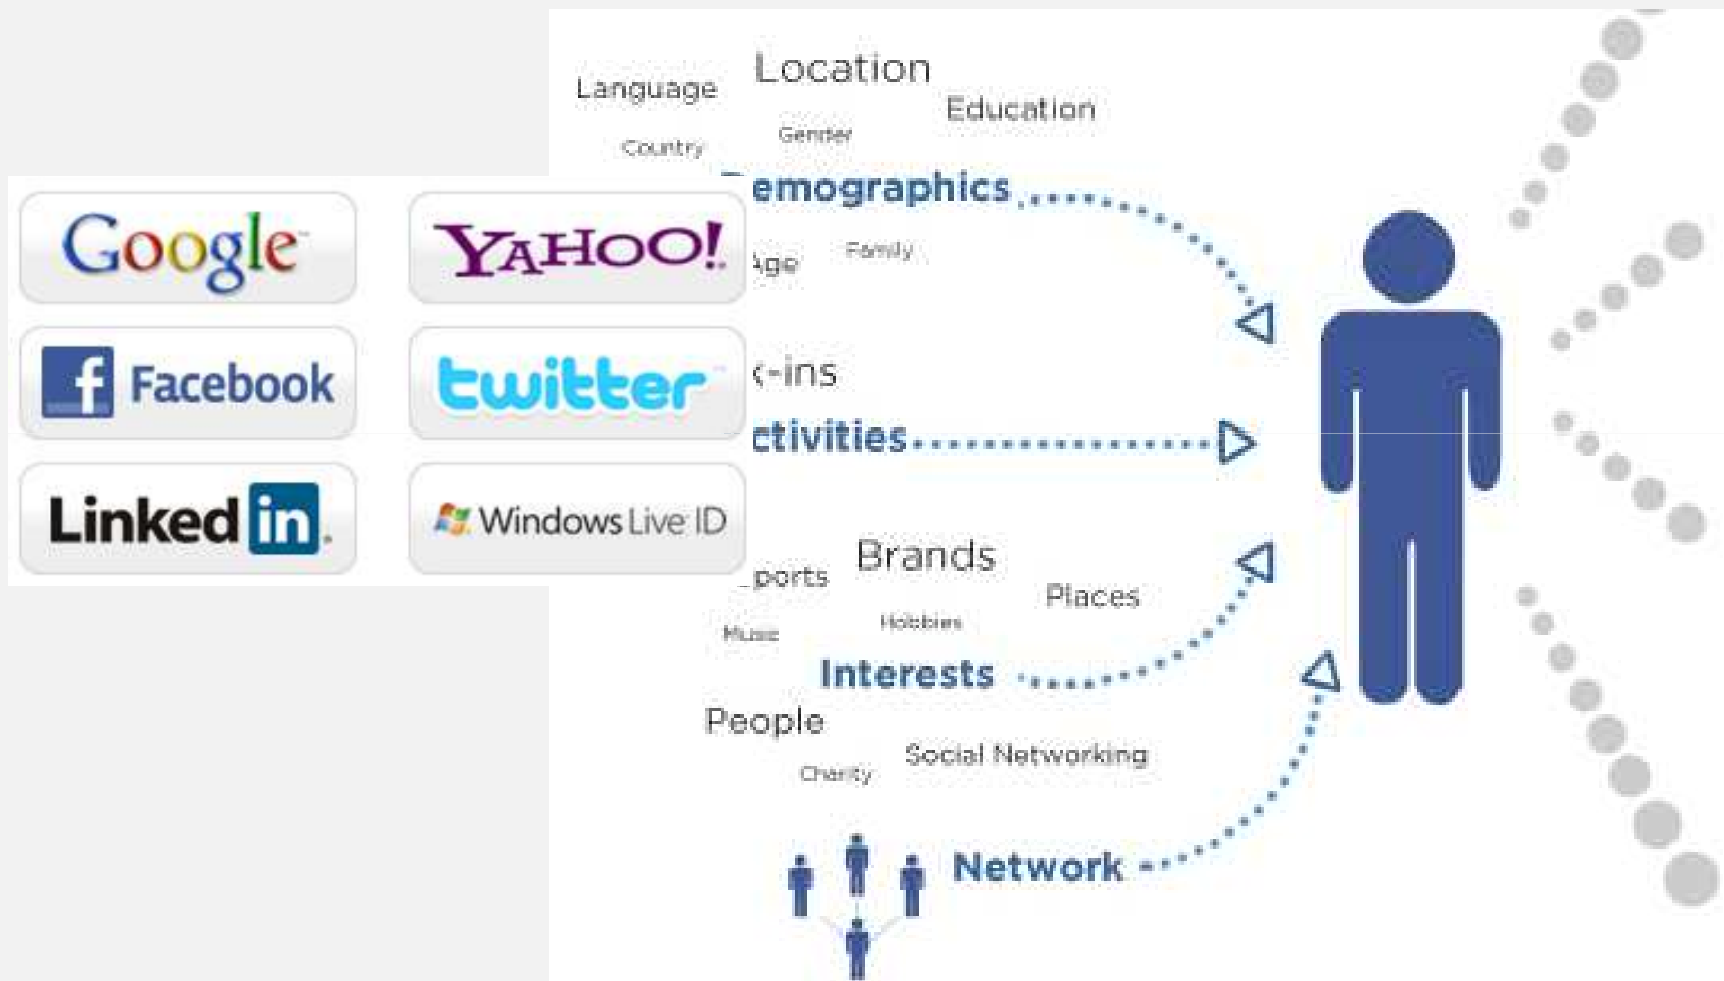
Google
YAHOO!
Facebook
twitter
LinkedIn
Windows Live ID

Language
Location
Education
Country
Gender
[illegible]emographics
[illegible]ge
Family
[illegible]-ins
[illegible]ctivities
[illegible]ports
Brands
Places
Music
Hobbies
Interests
People
Social Networking
Charity
Network